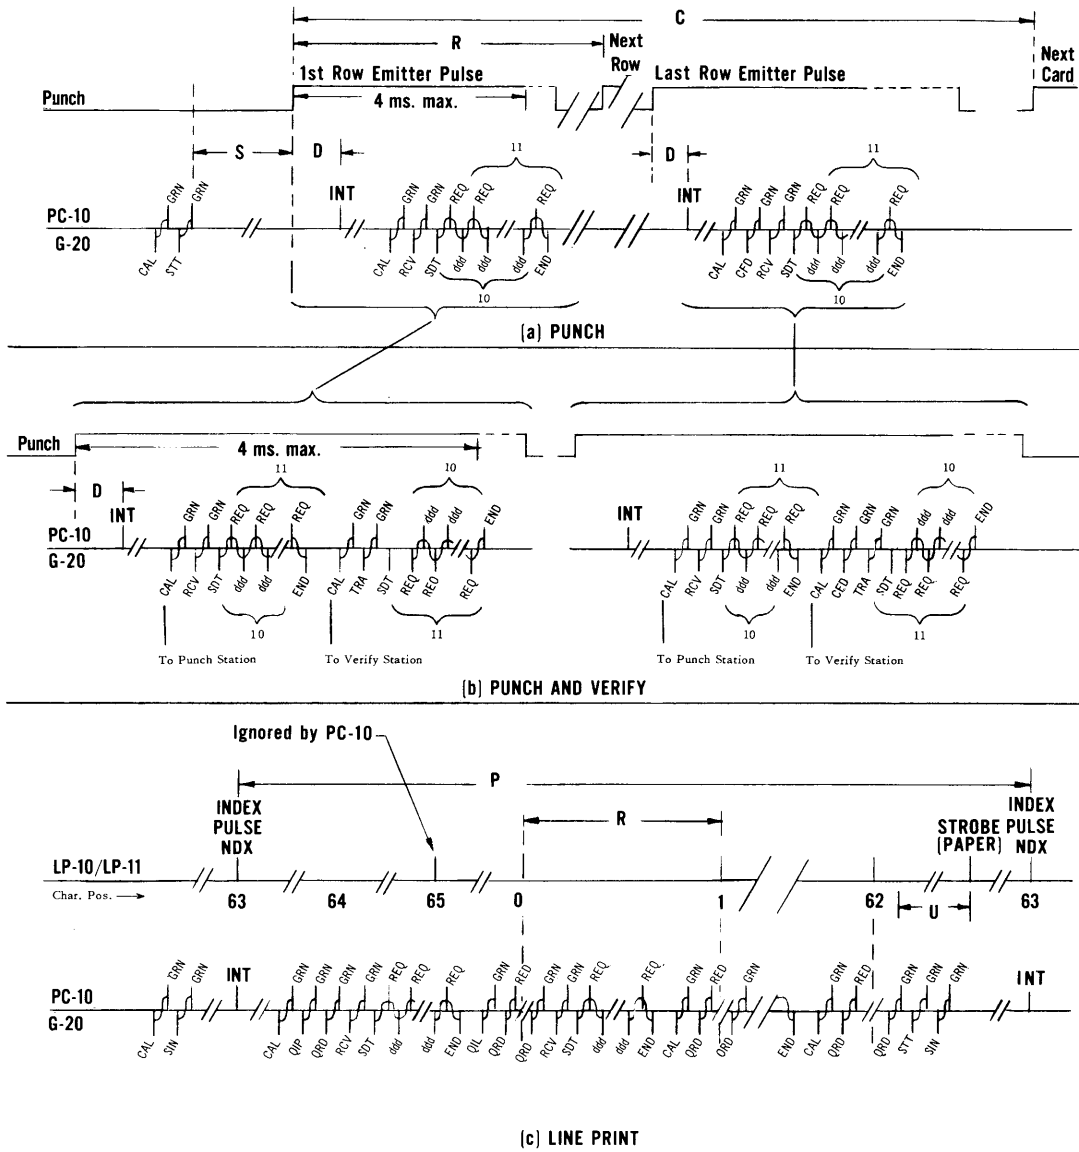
C
R
Next Row
Next Card
1st Row Emitter Pulse
Last Row Emitter Pulse
Punch
4 ms. max.
S
D
D
11
11
INT
INT
PC-10
G-20
GRN GRN
CAL STT
GRN GRN REQ REQ REQ
CAL RCV SDT ddd ddd ddd END
10
GRN GRN GRN REQ REQ REQ
CAL CFD RCV SDT ddd ddd ddd END
10
(a) PUNCH

Punch
4 ms. max.
D
INT
11
10
PC-10
G-20
GRN GRN REQ REQ REQ
CAL RCV SDT ddd ddd END
10
GRN GRN ddd ddd END
CAL TRA SDT REQ REQ REQ
11
To Punch Station
To Verify Station
INT
11
10
GRN GRN REQ REQ REQ
CAL RCV SDT ddd ddd END
10
GRN GRN GRN ddd ddd END
CAL CFD TRA SDT REQ REQ REQ
11
To Punch Station
To Verify Station
(b) PUNCH AND VERIFY

Ignored by PC-10
P
R
INDEX PULSE NDX
STROBE (PAPER)
INDEX PULSE NDX
LP-10/LP-11
Char. Pos.
63
64
65
0
1
62
U
63
INT
INT
PC-10
G-20
GRN GRN
CAL SIN
GRN GRN GRN GRN REQ REQ REQ GRN RED GRN GRN REQ REQ GRN RED GRN GRN RED GRN GRN GRN
CAL QIP QRD RCV SDT ddd ddd END QIL QRD QRD RCV SDT ddd ddd END CAL QRD QRD END CAL QRD QRD STT SIN

(c) LINE PRINT